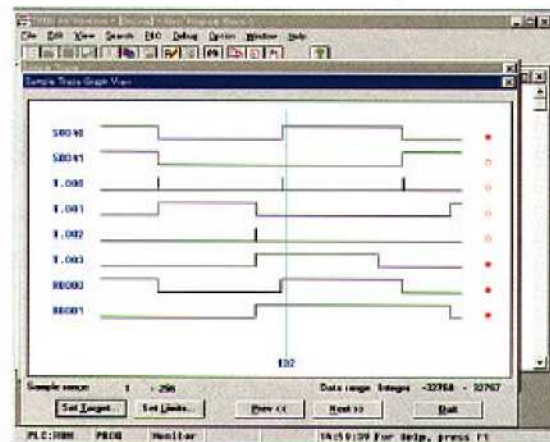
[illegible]

File Edit View Search PLC Debug Option Window Help

Sample Trace Graph View

S0040

S0041

T.000

T.001

T.002

T.003

R0000

R0001

102

Sample range: 1 - 256

Data range Integer -32768 - 32767

Set Target... Set Limits... Prev << Next >> Exit

PLC:RUN PROG Monitor 14:59:39 For Help, press F1